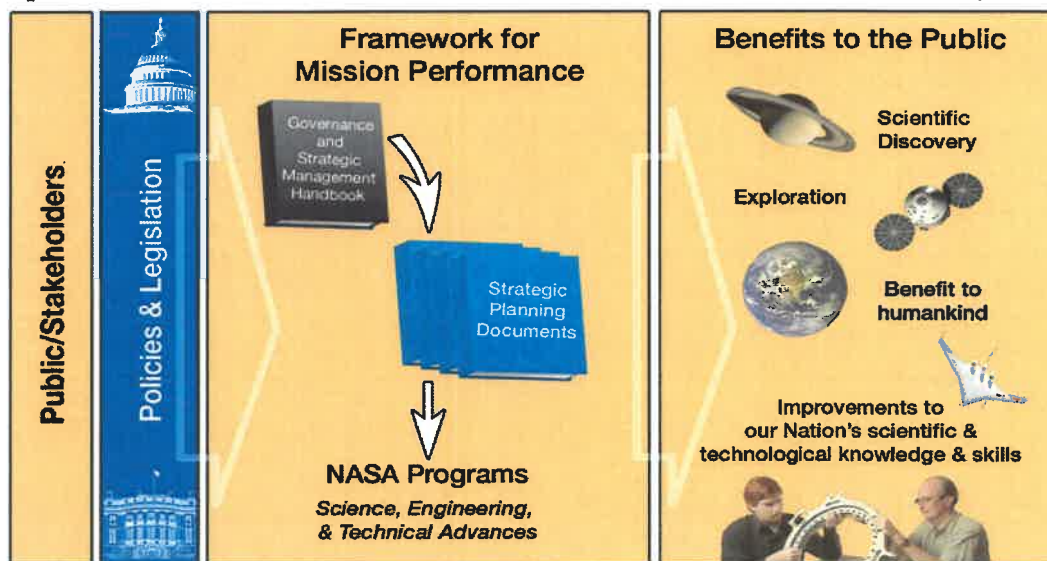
Public/Stakeholders

Policies & Legislation

Framework for Mission Performance

Governance and Strategic Management Handbook

Strategic Planning Documents

NASA Programs

Science, Engineering, & Technical Advances

Benefits to the Public

Scientific Discovery

Exploration

Benefit to humankind

Improvements to our Nation's scientific & technological knowledge & skills